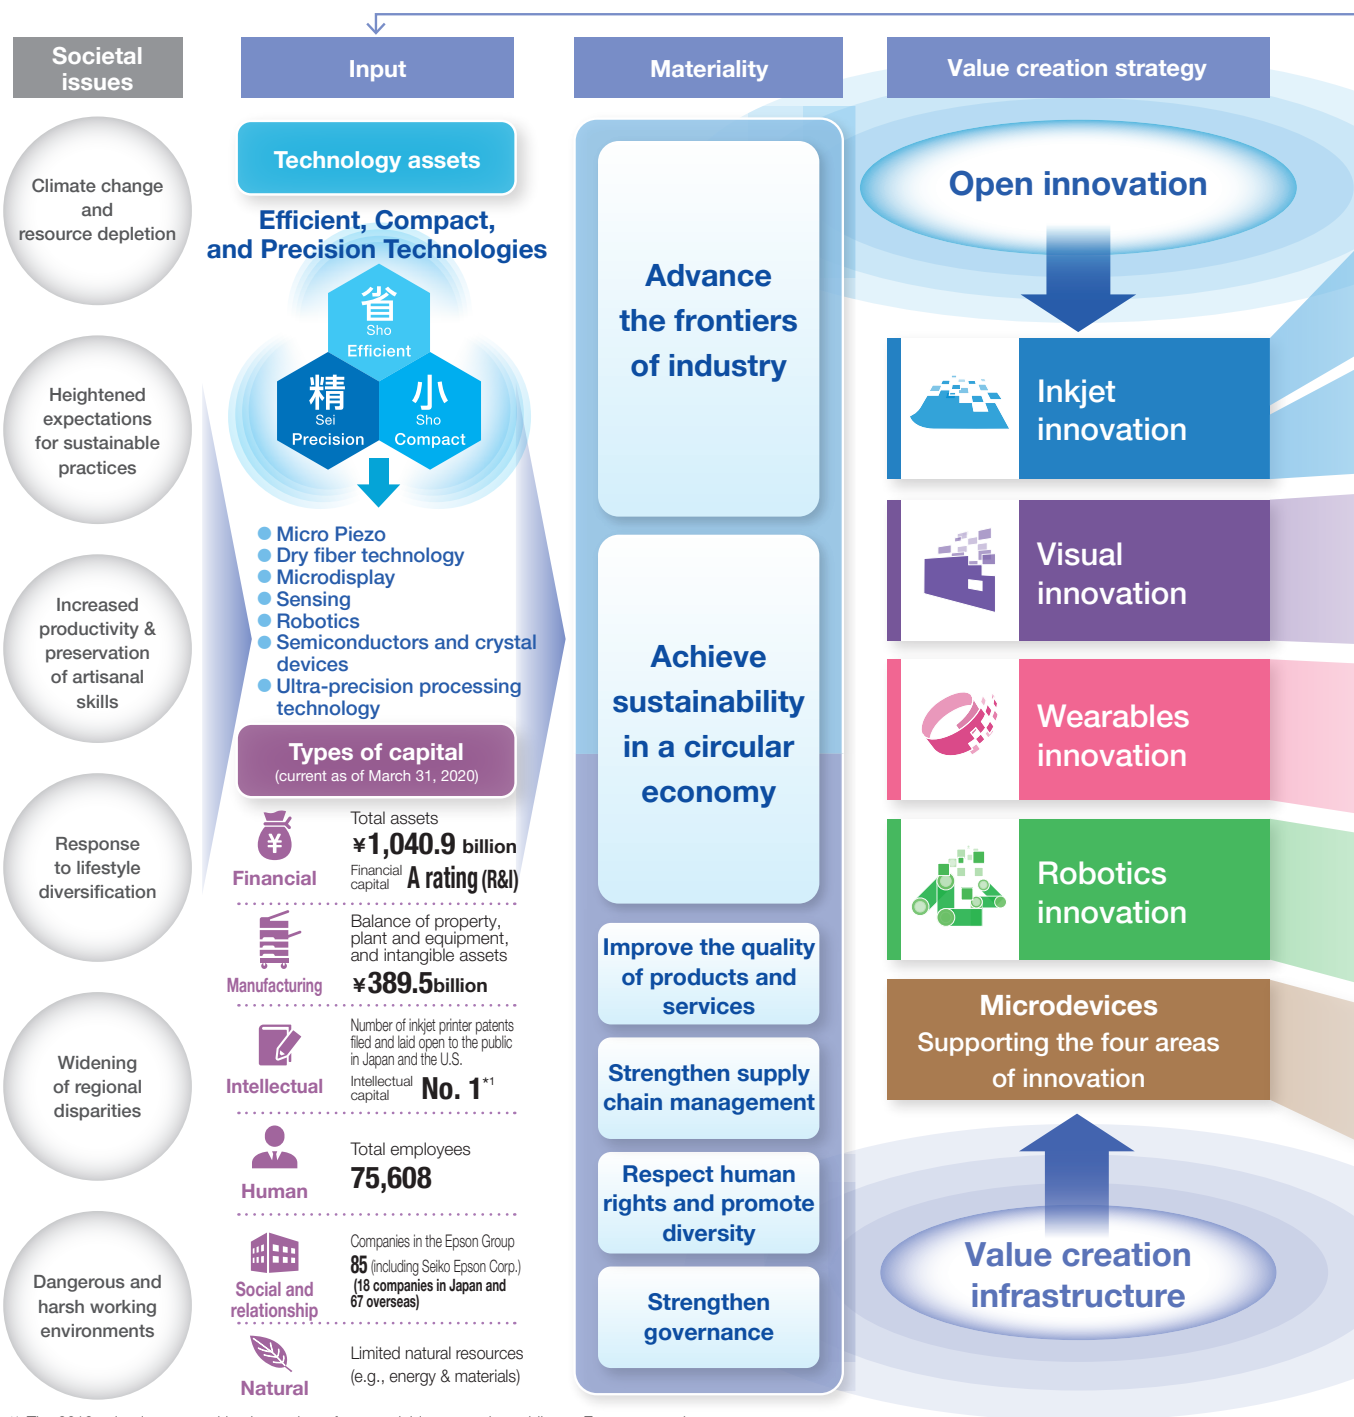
Societal issues

Input

Materiality

Value creation strategy

Climate change and resource depletion

Heightened expectations for sustainable practices

Increased productivity & preservation of artisanal skills

Response to lifestyle diversification

Widening of regional disparities

Dangerous and harsh working environments

Technology assets

Efficient, Compact, and Precision Technologies

省 Sho Efficient

精 Sei Precision

小 Sho Compact

Micro Piezo
Dry fiber technology
Microdisplay
Sensing
Robotics
Semiconductors and crystal devices
Ultra-precision processing technology

Types of capital
(current as of March 31, 2020)

Financial
Total assets
¥1,040.9 billion
Financial capital A rating (R&I)

Manufacturing
Balance of property, plant and equipment, and intangible assets
¥389.5billion

Intellectual
Number of inkjet printer patents filed and laid open to the public in Japan and the U.S.
Intellectual capital No. 1*1

Human
Total employees
75,608

Social and relationship
Companies in the Epson Group
85 (including Seiko Epson Corp.)
(18 companies in Japan and 67 overseas)

Natural
Limited natural resources (e.g., energy & materials)

Advance the frontiers of industry

Achieve sustainability in a circular economy

Improve the quality of products and services

Strengthen supply chain management

Respect human rights and promote diversity

Strengthen governance

Open innovation

Inkjet innovation

Visual innovation

Wearables innovation

Robotics innovation

Microdevices
Supporting the four areas of innovation

Value creation infrastructure